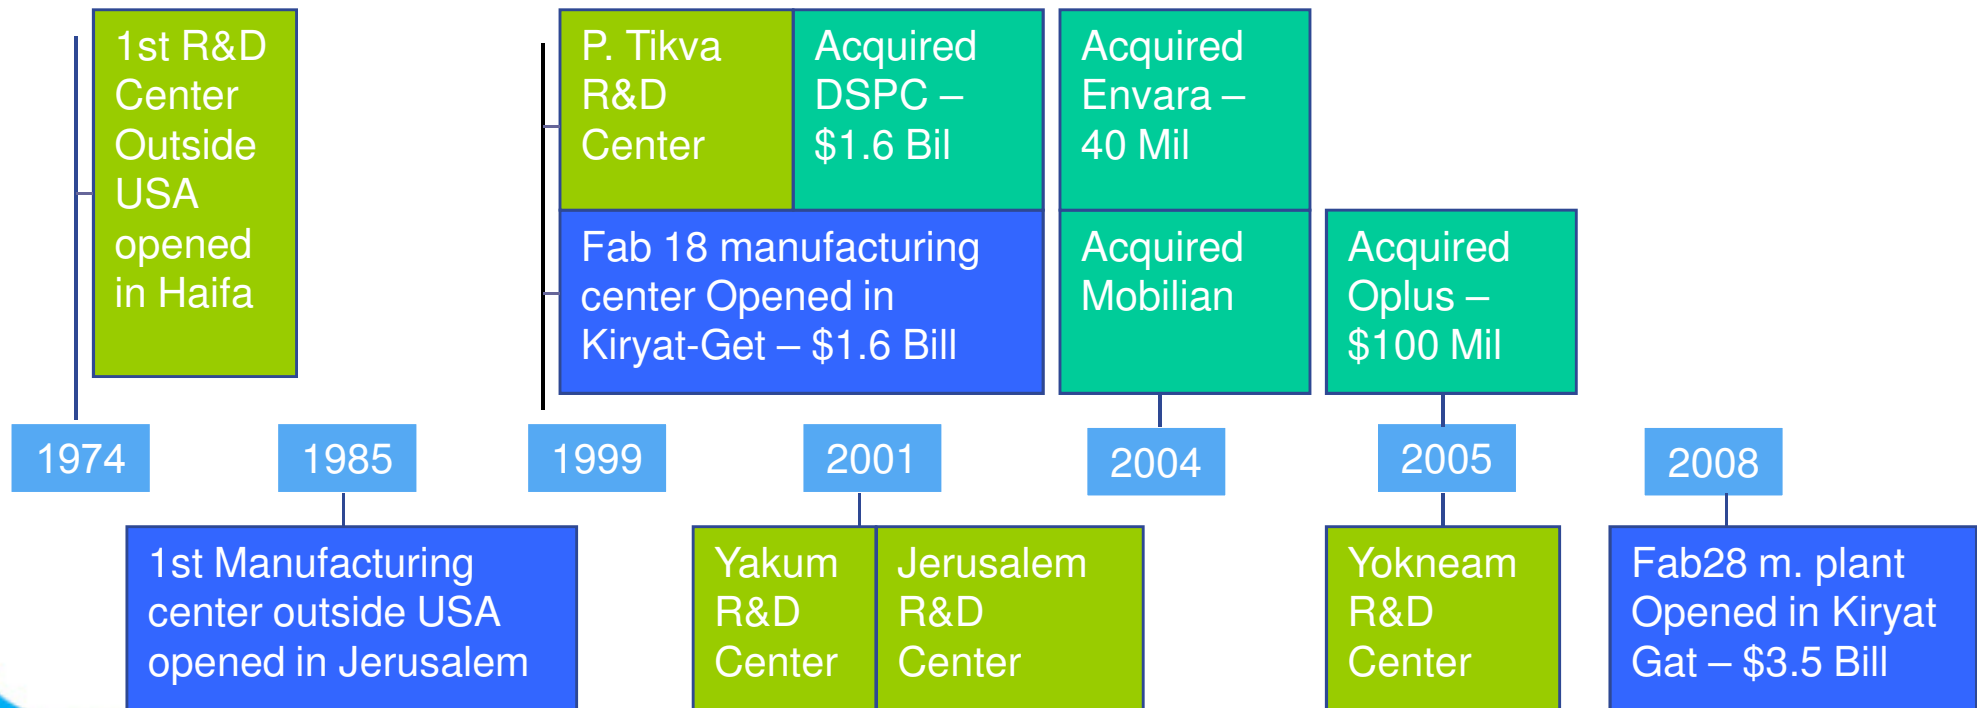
1st R&D Center Outside USA opened in Haifa

P. Tikva R&D Center

Acquired DSPC – \$1.6 Bil

Acquired Envara – 40 Mil

Fab 18 manufacturing center Opened in Kiryat-Get – \$1.6 Bill

Acquired Mobilian

Acquired Oplus – \$100 Mil

1974

1985

1999

2001

2004

2005

2008

1st Manufacturing center outside USA opened in Jerusalem

Yakum R&D Center

Jerusalem R&D Center

Yokneam R&D Center

Fab28 m. plant Opened in Kiryat Gat – \$3.5 Bill